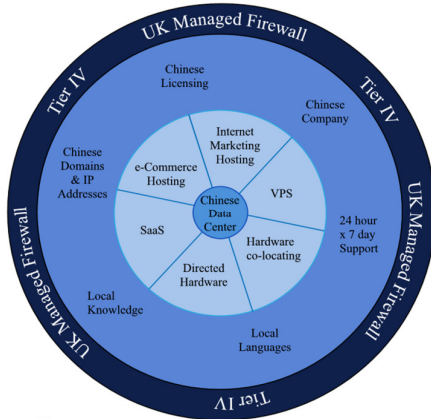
UK Managed Firewall

Tier IV

Tier IV

UK Managed Firewall

Tier IV

UK Managed Firewall

Chinese Licensing

Chinese Company

Chinese Domains & IP Addresses

24 hour x 7 day Support

Local Knowledge

Local Languages

Internet Marketing Hosting

e-Commerce Hosting

VPS

Chinese Data Center

SaaS

Hardware co-locating

Directed Hardware